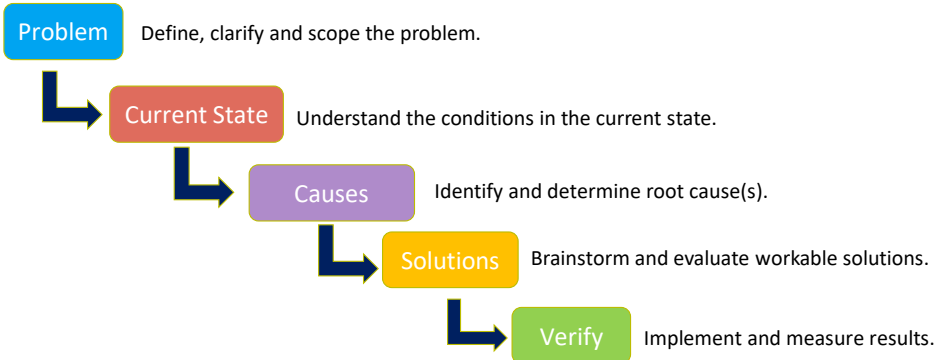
Problem Define, clarify and scope the problem.

Current State Understand the conditions in the current state.

Causes Identify and determine root cause(s).

Solutions Brainstorm and evaluate workable solutions.

Verify Implement and measure results.